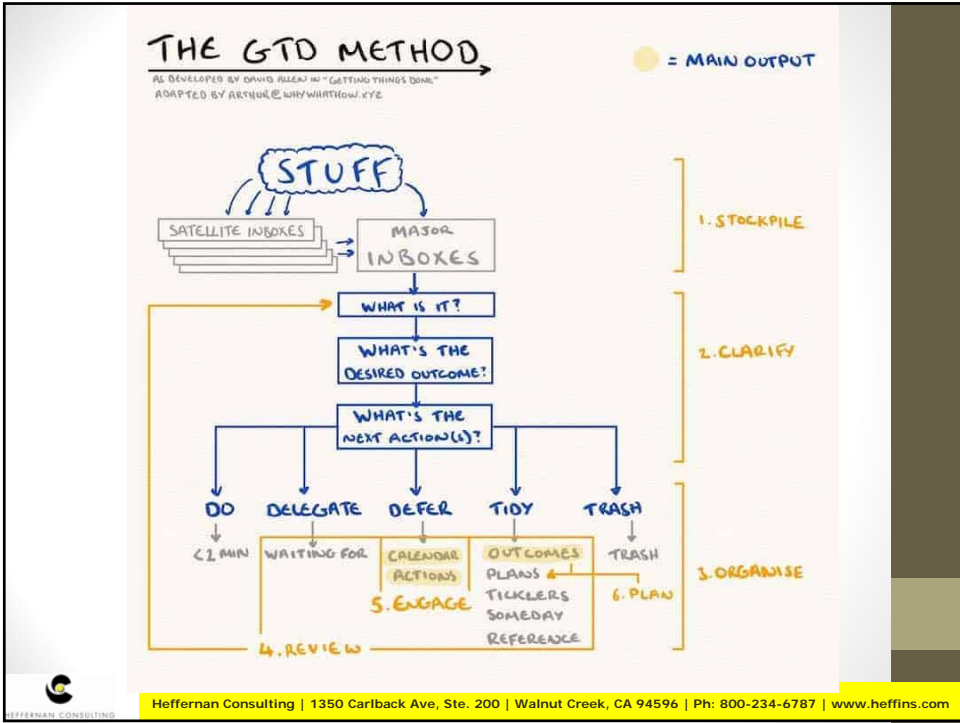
THE GTD METHOD
AS DEVELOPED BY DAVID ALLEN IN "GETTING THINGS DONE"
ADAPTED BY ARTHUR@WHYWHATHOW.XYZ

= MAIN OUTPUT

STUFF

SATELLITE INBOXES

MAJOR INBOXES

1. STOCKPILE

WHAT IS IT?

WHAT'S THE DESIRED OUTCOME?

2. CLARIFY

WHAT'S THE NEXT ACTION(S)?

DO
DELEGATE
DEFER
TIDY
TRASH

<2 MIN
WAITING FOR
CALENDAR
ACTIONS
OUTCOMES
PLANS
TICKLERS
SOMEDAY
REFERENCE
TRASH

3. ORGANISE

5. ENGAGE

6. PLAN

4. REVIEW

HEFFERNAN CONSULTING

Heffernan Consulting | 1350 Carlback Ave, Ste. 200 | Walnut Creek, CA 94596 | Ph: 800-234-6787 | www.heffins.com